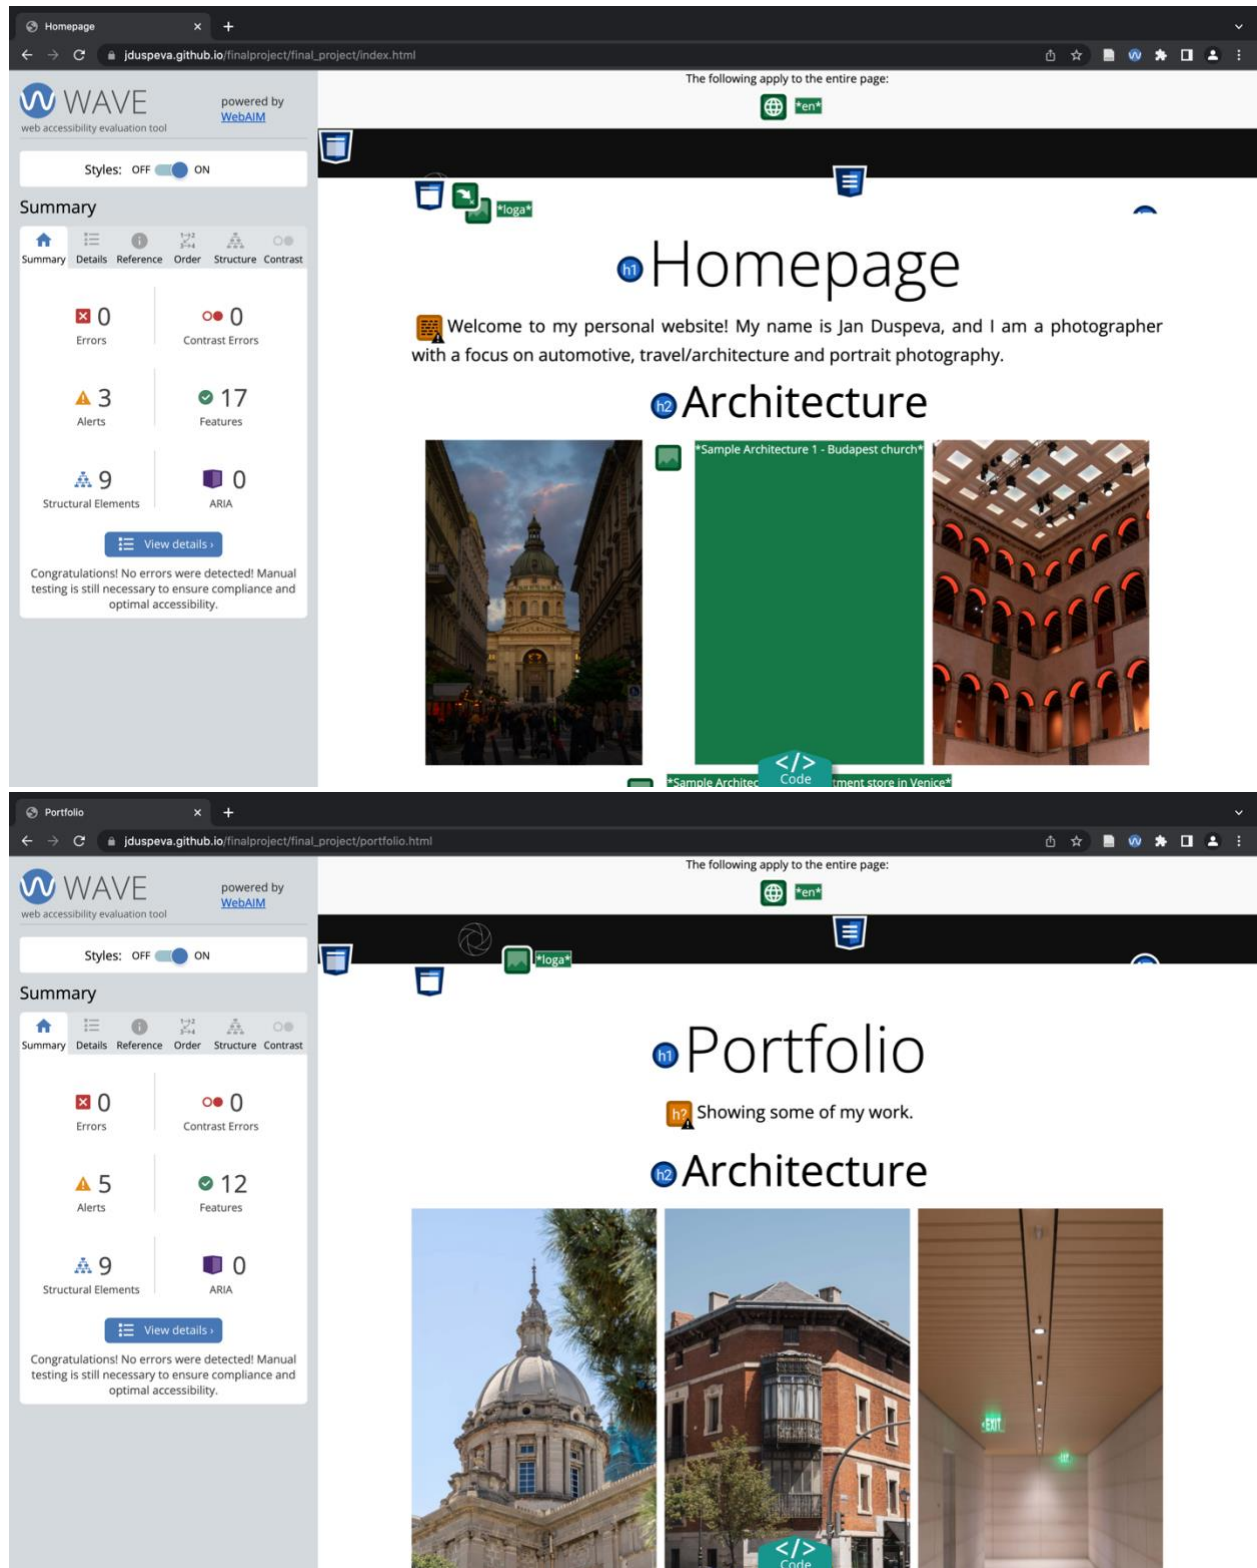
Homepage
jduspeva.github.io/finalproject/final_project/index.html

WAVE
web accessibility evaluation tool
powered by WebAIM

Styles: OFF ON

Summary

Summary Details Reference Order Structure Contrast

0
Errors

0
Contrast Errors

3
Alerts

17
Features

9
Structural Elements

0
ARIA

View details ›

Congratulations! No errors were detected! Manual testing is still necessary to ensure compliance and optimal accessibility.

The following apply to the entire page:

*en*

*loga*

h1 Homepage

Welcome to my personal website! My name is Jan Duspeva, and I am a photographer with a focus on automotive, travel/architecture and portrait photography.

h2 Architecture

*Sample Architecture 1 - Budapest church*

*Sample Architec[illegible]ment store in Venice*

</> Code

Portfolio
jduspeva.github.io/finalproject/final_project/portfolio.html

WAVE
web accessibility evaluation tool
powered by WebAIM

Styles: OFF ON

Summary

Summary Details Reference Order Structure Contrast

0
Errors

0
Contrast Errors

5
Alerts

12
Features

9
Structural Elements

0
ARIA

View details ›

Congratulations! No errors were detected! Manual testing is still necessary to ensure compliance and optimal accessibility.

The following apply to the entire page:

*en*

*loga*

h1 Portfolio

h? Showing some of my work.

h2 Architecture

EXIT

</> Code